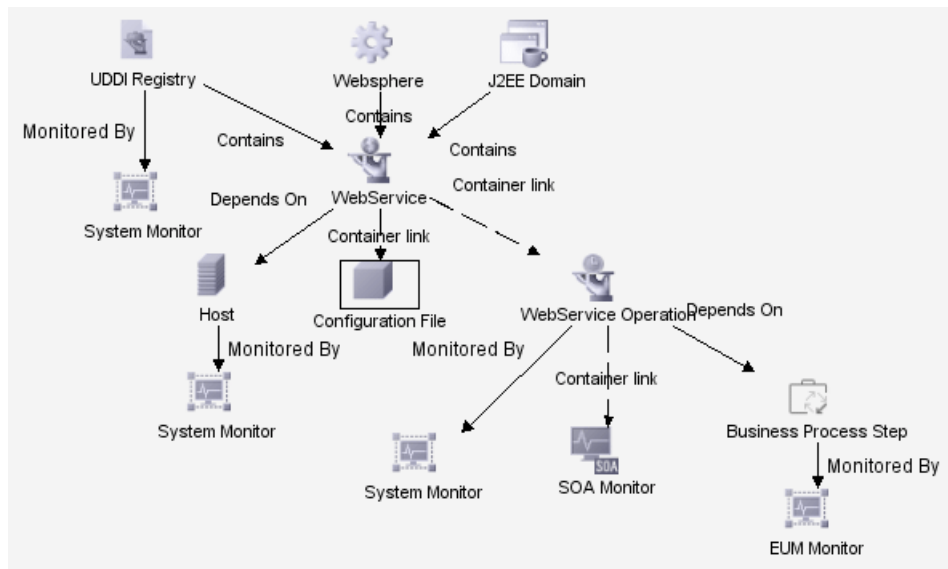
UDDI Registry

Websphere

J2EE Domain

Contains

Monitored By

Contains

Contains

Container link

Depends On

WebService

System Monitor

Container link

Host

Configuration File

WebService Operation

Depends On

Monitored By

Monitored By

Container link

System Monitor

Business Process Step

Monitored By

System Monitor

SOA

SOA Monitor

EUM Monitor